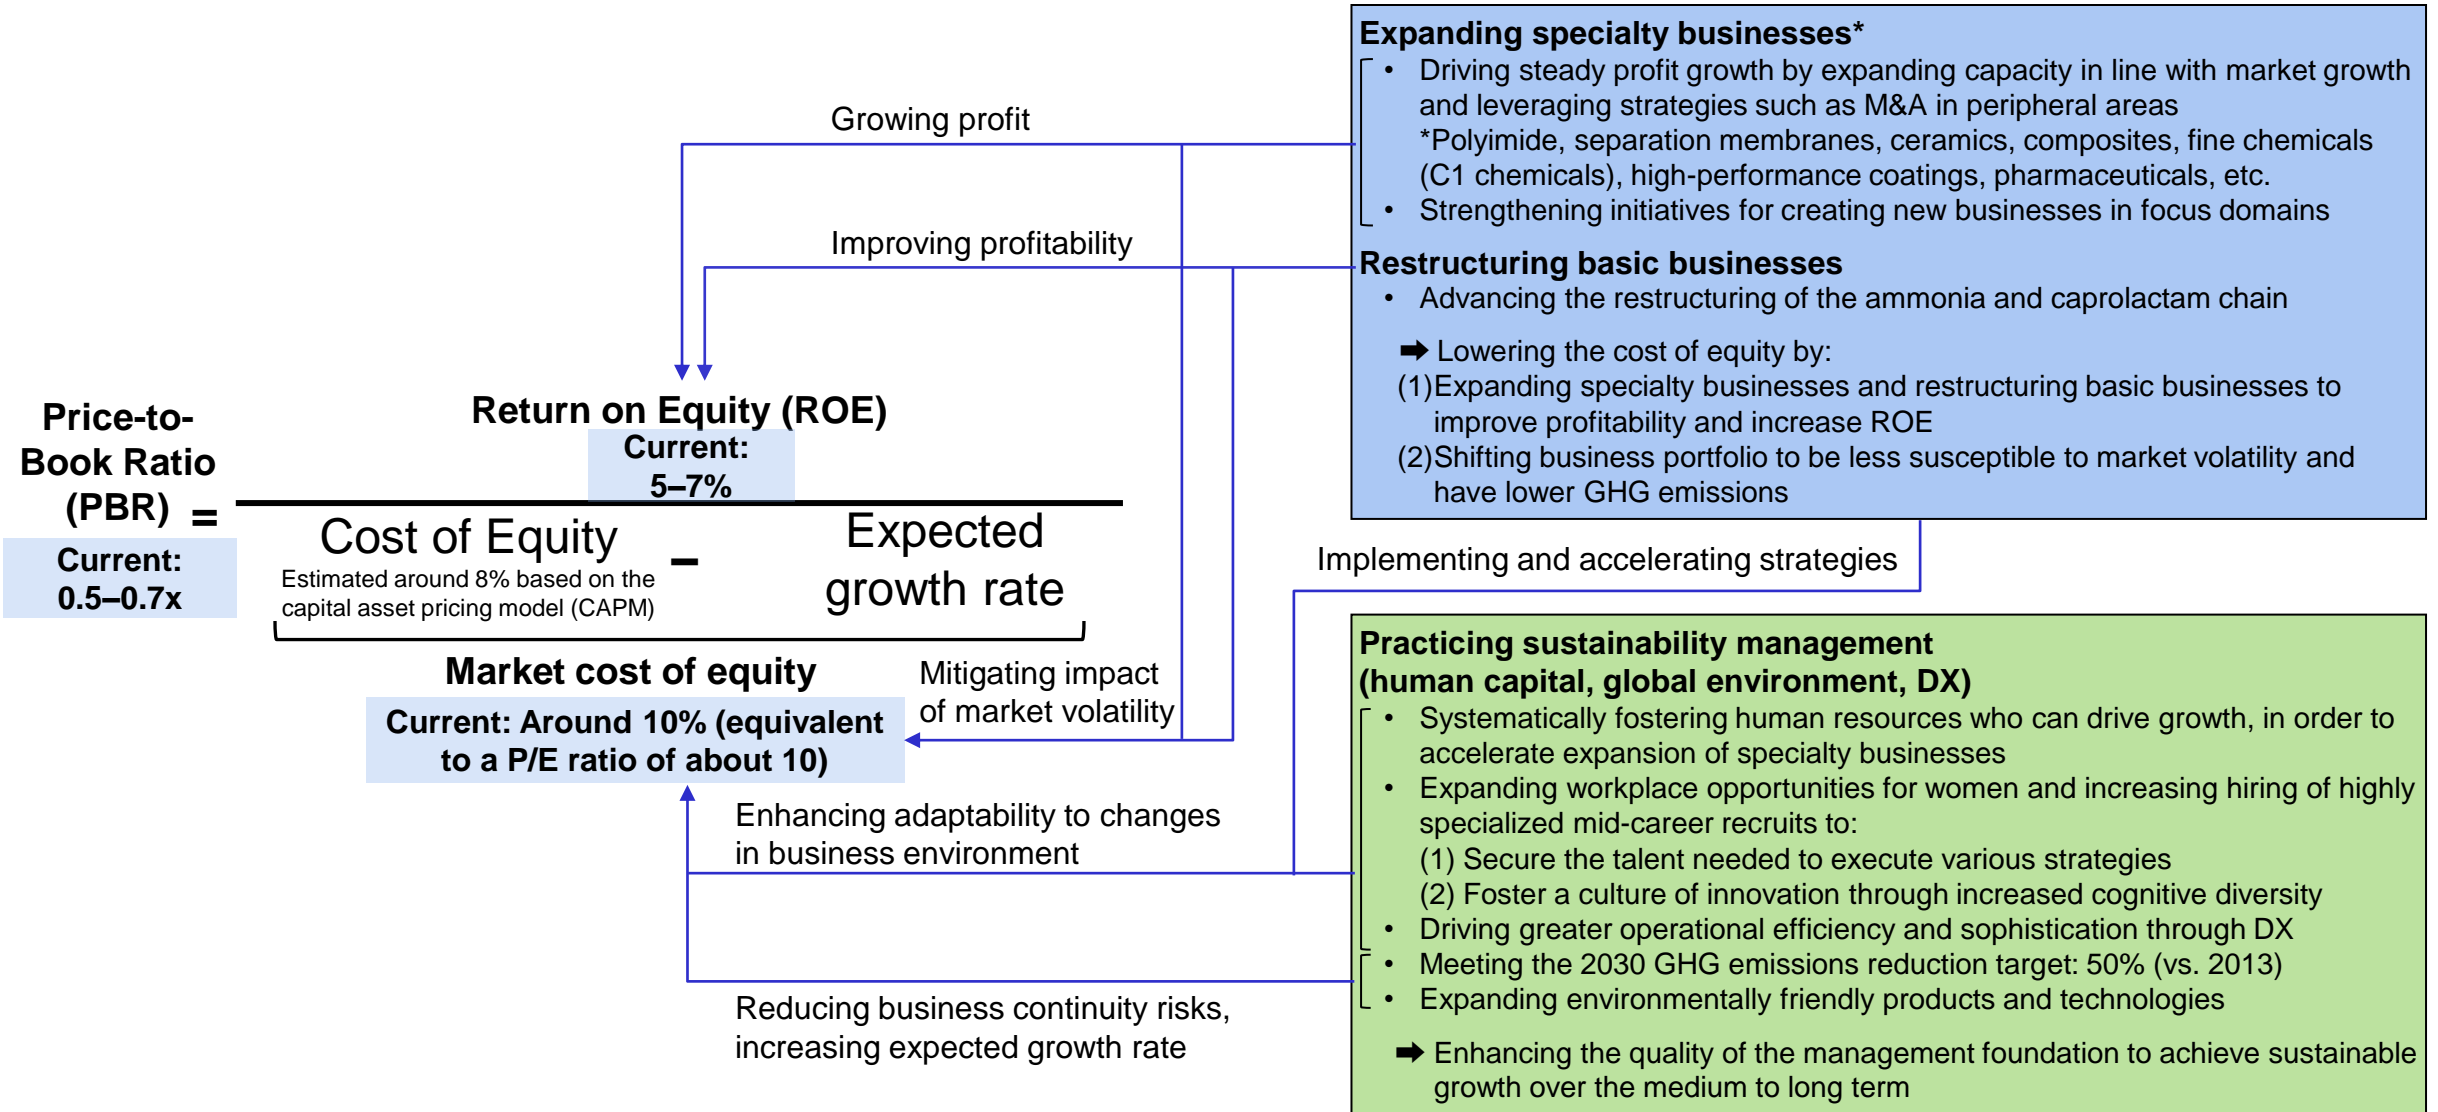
Price-to-Book Ratio (PBR) =

Current: 0.5–0.7x

Return on Equity (ROE)

Current: 5–7%

Cost of Equity

Estimated around 8% based on the capital asset pricing model (CAPM)

–

Expected growth rate

Market cost of equity

Current: Around 10% (equivalent to a P/E ratio of about 10)

Growing profit

Improving profitability

Mitigating impact of market volatility

Enhancing adaptability to changes in business environment

Reducing business continuity risks, increasing expected growth rate

Implementing and accelerating strategies

Expanding specialty businesses*

• Driving steady profit growth by expanding capacity in line with market growth and leveraging strategies such as M&A in peripheral areas
*Polyimide, separation membranes, ceramics, composites, fine chemicals (C1 chemicals), high-performance coatings, pharmaceuticals, etc.
• Strengthening initiatives for creating new businesses in focus domains

Restructuring basic businesses

• Advancing the restructuring of the ammonia and caprolactam chain

➡ Lowering the cost of equity by:
(1)Expanding specialty businesses and restructuring basic businesses to improve profitability and increase ROE
(2)Shifting business portfolio to be less susceptible to market volatility and have lower GHG emissions

Practicing sustainability management (human capital, global environment, DX)

• Systematically fostering human resources who can drive growth, in order to accelerate expansion of specialty businesses
• Expanding workplace opportunities for women and increasing hiring of highly specialized mid-career recruits to:
(1) Secure the talent needed to execute various strategies
(2) Foster a culture of innovation through increased cognitive diversity
• Driving greater operational efficiency and sophistication through DX
• Meeting the 2030 GHG emissions reduction target: 50% (vs. 2013)
• Expanding environmentally friendly products and technologies

➡ Enhancing the quality of the management foundation to achieve sustainable growth over the medium to long term